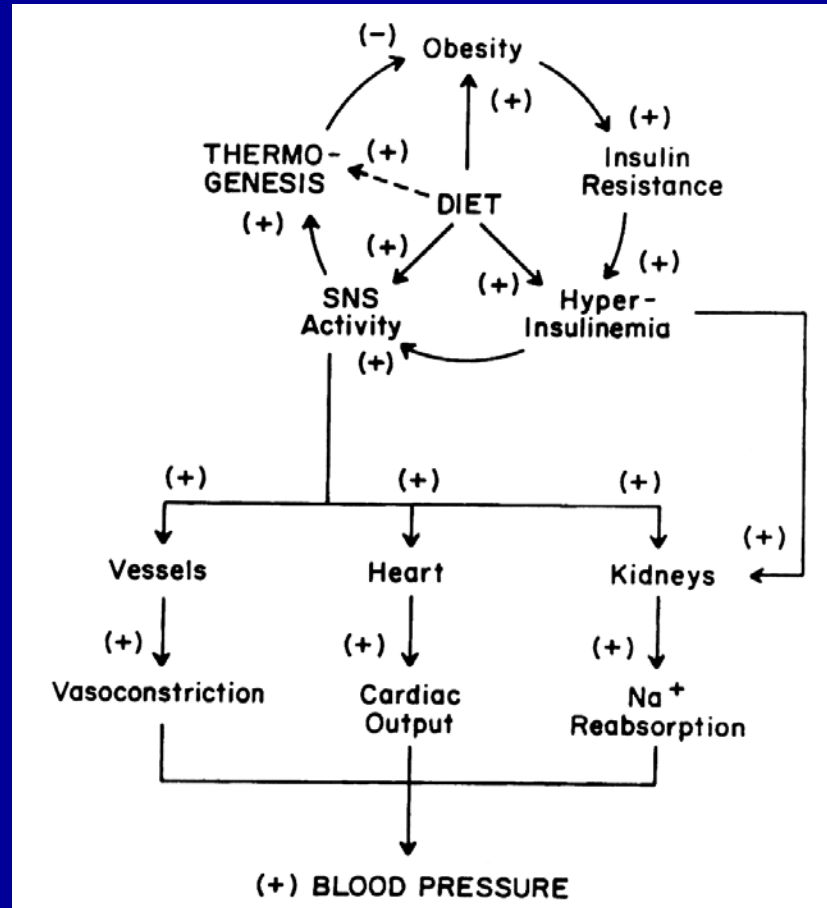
(−) Obesity

(+)

(+)

THERMOGENESIS (+) DIET

Insulin Resistance

(+)

(+)

(+)

SNS Activity

(+)

Hyper-Insulinemia

(+)

(+) (+) (+)

(+)

Vessels Heart Kidneys

(+) (+) (+)

Vasoconstriction Cardiac Output $Na^+$ Reabsorption

(+) BLOOD PRESSURE